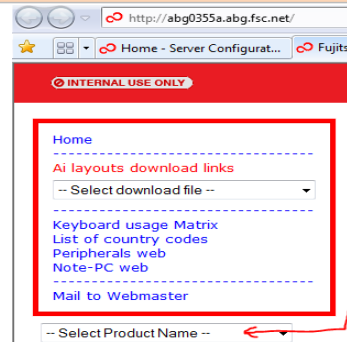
http://abg0355a.abg.fsc.net/

Home - Server Configurat...

Fujits

INTERNAL USE ONLY

Home

Ai layouts download links

-- Select download file --

Keyboard usage Matrix
List of country codes
Peripherals web
Note-PC web

Mail to Webmaster

-- Select Product Name --